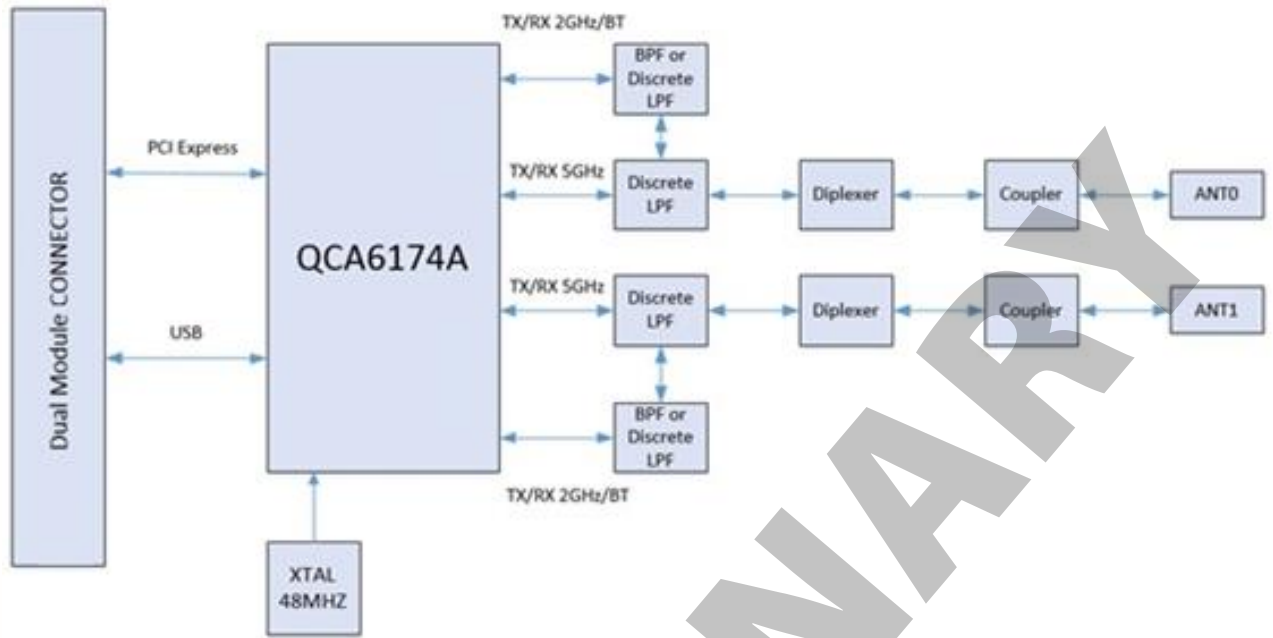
Dual Module CONNECTOR

PCI Express

USB

QCA6174A

XTAL
48MHZ

TX/RX 2GHz/BT

BPF or
Discrete
LPF

TX/RX 5GHz

Discrete
LPF

Diplexer

Coupler

ANT0

TX/RX 5GHz

Discrete
LPF

Diplexer

Coupler

ANT1

BPF or
Discrete
LPF

TX/RX 2GHz/BT

NARY